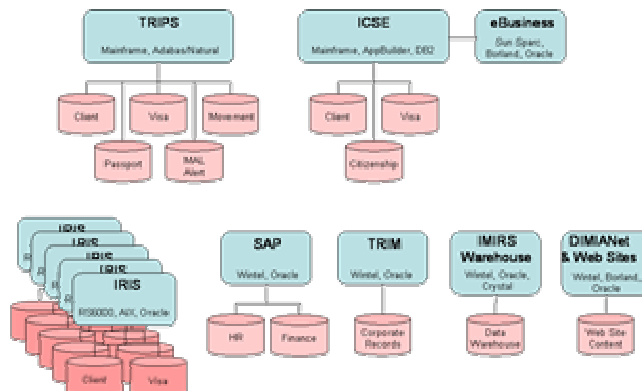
TRIPS
Mainframe, Adabas/Natural

Client
Visa
Movement
Passport
IMAL Alert

ICSE
Mainframe, AppBuilder, DB2

Client
Visa
Citizenship

eBusiness
Sun Sparc, Borland, Oracle

IRIS
IRIS
IRIS
IRIS
IRIS
RS6000, AIX, Oracle

Client
Visa

SAP
Wintel, Oracle

HR
Finance

TRIM
Wintel, Oracle

Corporate Records

IMIRS Warehouse
Wintel, Oracle, Crystal

Data Warehouse

DIMIANet & Web Sites
Wintel, Borland, Oracle

Web Site Content